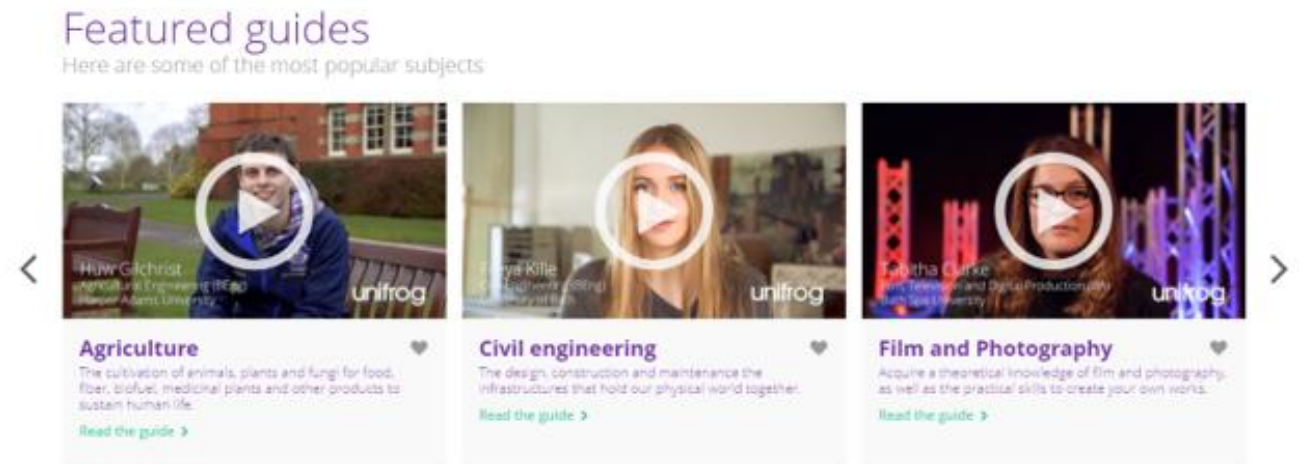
Featured guides

Here are some of the most popular subjects

Huw Gilchrist
Agricultural Engineering (BEng)
Harper Adams University

unifrog

Agriculture

The cultivation of animals, plants and fungi for food, fiber, biofuel, medicinal plants and other products to sustain human life.

Read the guide >

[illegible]ya Kille
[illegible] Engineering (BEng)
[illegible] of Bath

unifrog

Civil engineering

The design, construction and maintenance the infrastructures that hold our physical world together.

Read the guide >

Tabitha Clarke
Film, Television and Digital Production (BA)
Bath Spa University

unifrog

Film and Photography

Acquire a theoretical knowledge of film and photography, as well as the practical skills to create your own works.

Read the guide >